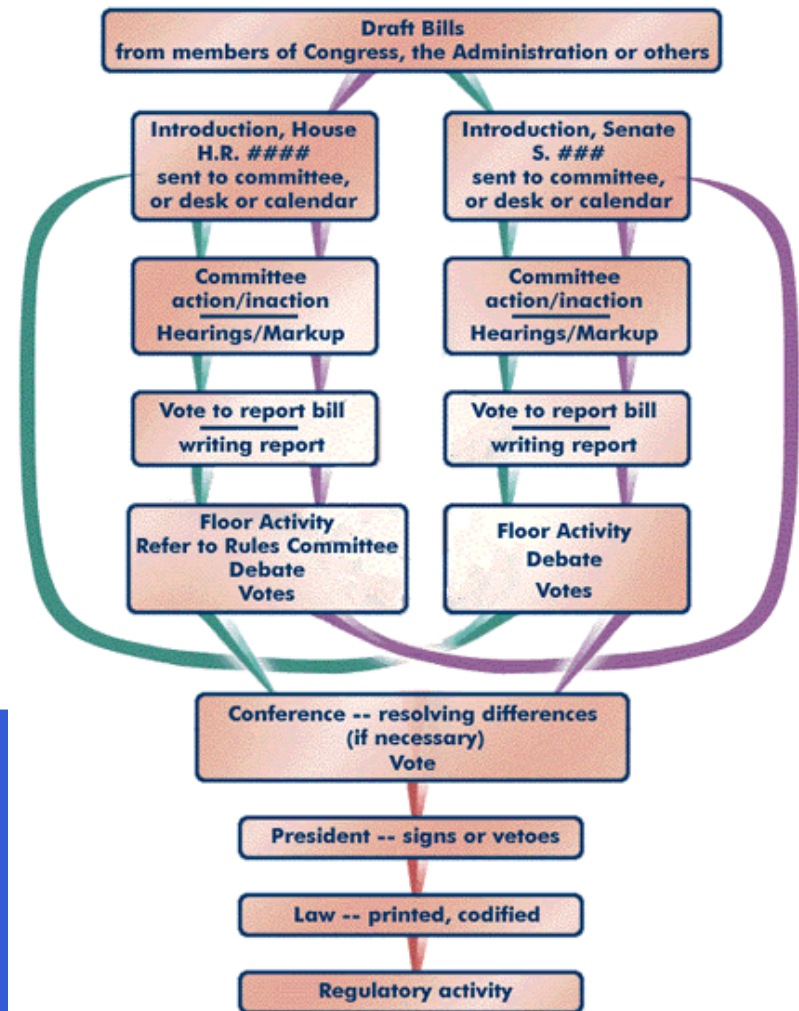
Draft Bills
from members of Congress, the Administration or others

Introduction, House
H.R. ####
sent to committee,
or desk or calendar

Committee
action/inaction
Hearings/Markup

Vote to report bill
writing report

Floor Activity
Refer to Rules Committee
Debate
Votes

Introduction, Senate
S. ###
sent to committee,
or desk or calendar

Committee
action/inaction
Hearings/Markup

Vote to report bill
writing report

Floor Activity
Debate
Votes

Conference -- resolving differences
(if necessary)
Vote

President -- signs or vetoes

Law -- printed, codified

Regulatory activity